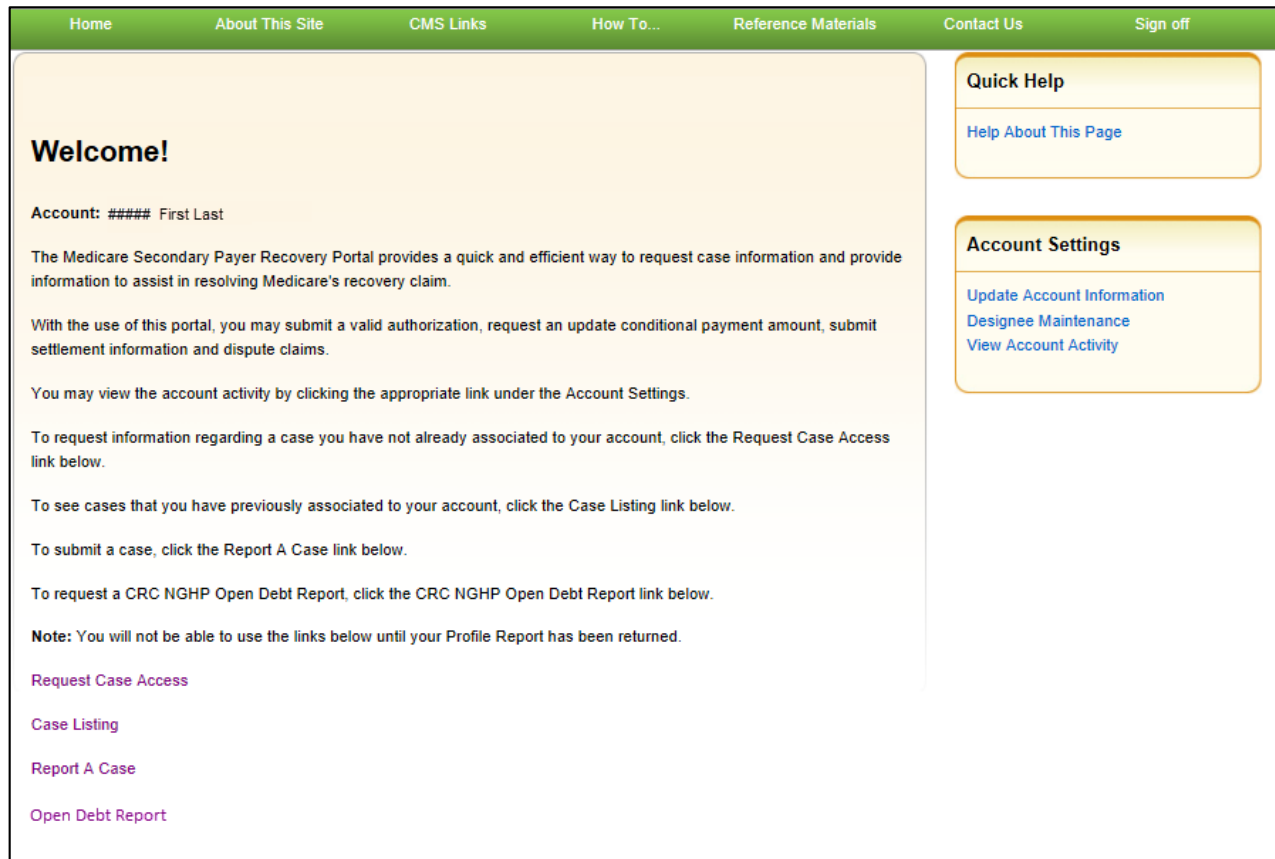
Home About This Site CMS Links How To... Reference Materials Contact Us Sign off

Welcome!

Account: ##### First Last

The Medicare Secondary Payer Recovery Portal provides a quick and efficient way to request case information and provide information to assist in resolving Medicare's recovery claim.

With the use of this portal, you may submit a valid authorization, request an update conditional payment amount, submit settlement information and dispute claims.

You may view the account activity by clicking the appropriate link under the Account Settings.

To request information regarding a case you have not already associated to your account, click the Request Case Access link below.

To see cases that you have previously associated to your account, click the Case Listing link below.

To submit a case, click the Report A Case link below.

To request a CRC NGHP Open Debt Report, click the CRC NGHP Open Debt Report link below.

Note: You will not be able to use the links below until your Profile Report has been returned.

Request Case Access

Case Listing

Report A Case

Open Debt Report

Quick Help

Help About This Page

Account Settings

Update Account Information
Designee Maintenance
View Account Activity